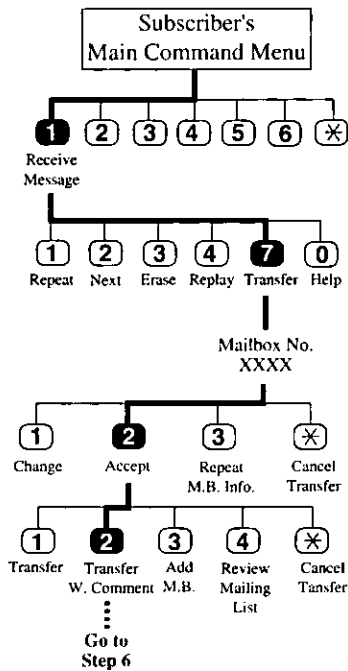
Subscriber's Main Command Menu

1 2 3 4 5 6 ✳

Receive Message

1 Repeat
2 Next
3 Erase
4 Replay
7 Transfer
0 Help

Mailbox No.
XXXX

1 Change
2 Accept
3 Repeat M.B. Info.
✳ Cancel Transfer

1 Transfer
2 Transfer W. Comment
3 Add M.B.
4 Review Mailing List
✳ Cancel Tansfer

Go to Step 6